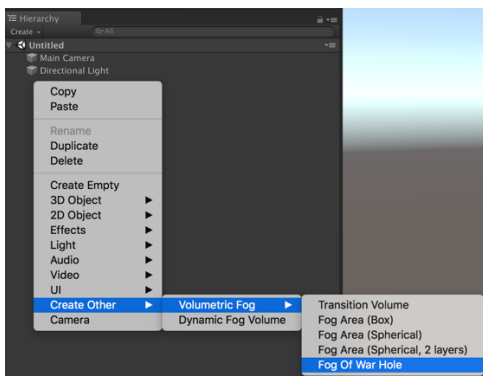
Hierarchy
Create
Q▾All
Untitled
Main Camera
Directional Light
Copy
Paste
Rename
Duplicate
Delete
Create Empty
3D Object
2D Object
Effects
Light
Audio
Video
UI
Create Other
Camera
Volumetric Fog
Dynamic Fog Volume
Transition Volume
Fog Area (Box)
Fog Area (Spherical)
Fog Area (Spherical, 2 layers)
Fog Of War Hole